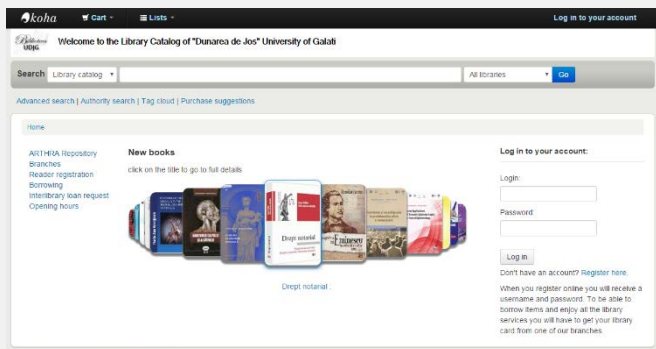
koha Cart Lists Log in to your account

Welcome to the Library Catalog of "Dunarea de Jos" University of Galati

Search Library catalog All libraries Go

Advanced search | Authority search | Tag cloud | Purchase suggestions

Home

ARTHRA Repository
Branches
Reader registration
Borrowing
Interlibrary loan request
Opening hours

New books

click on the title to go to full details

Drept notarial

Drept notarial

Log in to your account:

Login:

Password:

Log in

Don't have an account? Register here.

When you register online you will receive a username and password. To be able to borrow items and enjoy all the library services you will have to get your library card from one of our branches.